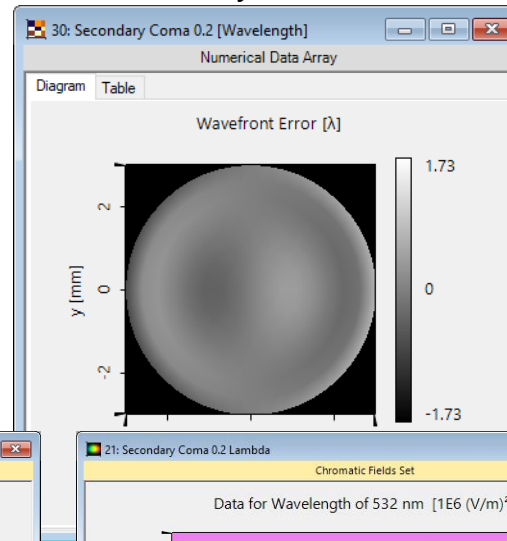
30: Secondary Coma 0.2 [Wavelength]

Numerical Data Array

Diagram
Table

Wavefront Error [λ]

2
0
-2
y [mm]

1.73
0
-1.73

21: Secondary Coma 0.2 Lambda

Chromatic Fields Set

Data for Wavelength of 532 nm [1E6 (V/m)²